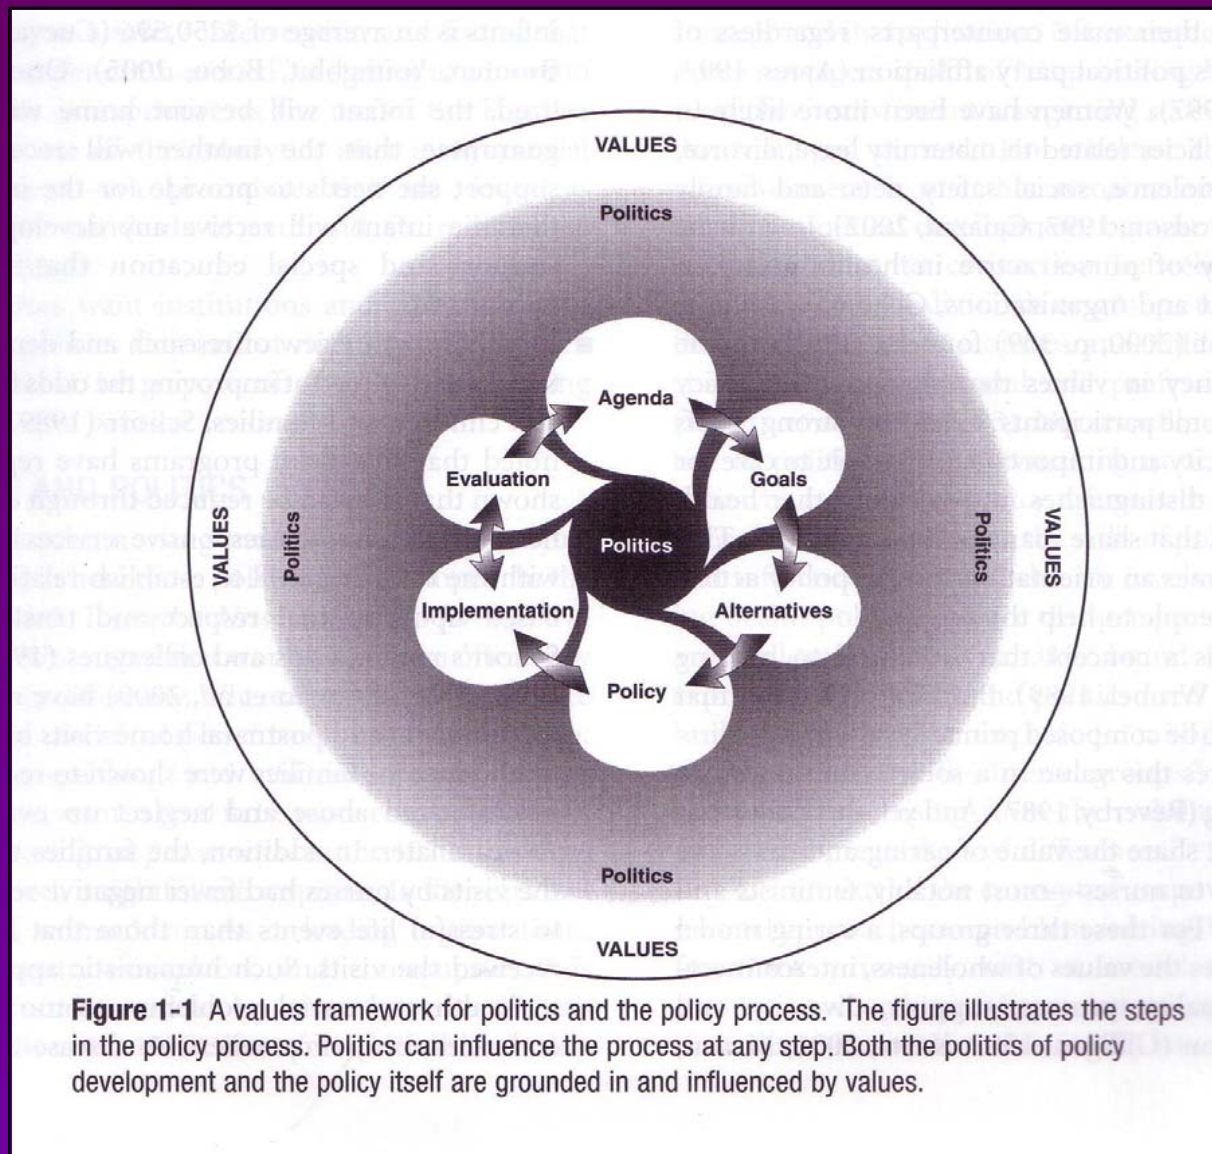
VALUES

Politics

Agenda

Goals

Alternatives

Policy

Implementation

Evaluation

Politics

VALUES

Politics

Politics

VALUES

Politics

VALUES

**Figure 1-1** A values framework for politics and the policy process. The figure illustrates the steps in the policy process. Politics can influence the process at any step. Both the politics of policy development and the policy itself are grounded in and influenced by values.